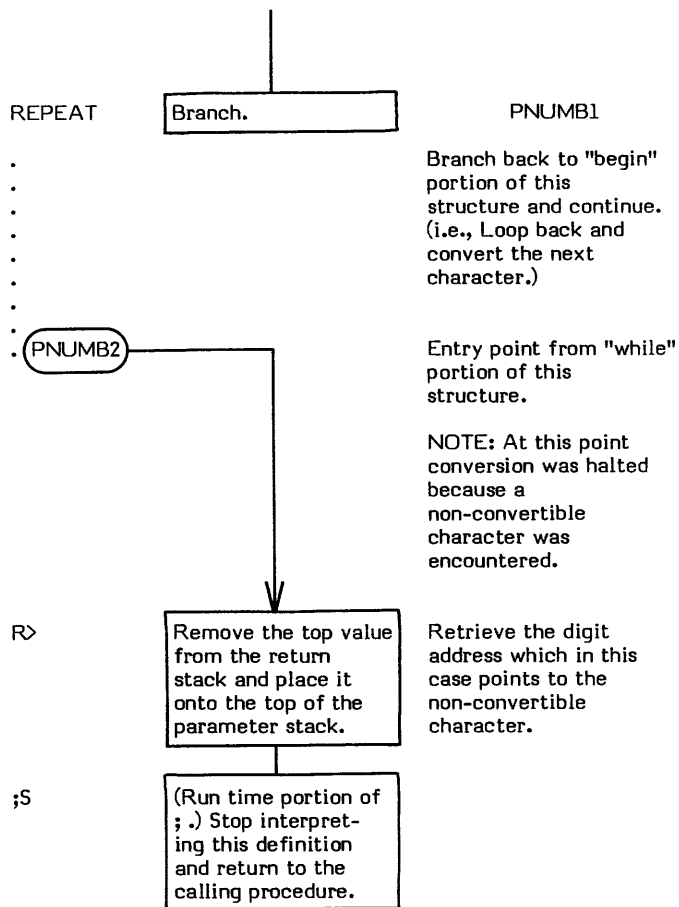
REPEAT

Branch.

PNUMB1

.
.
.
.
.
.
.
.

Branch back to "begin" portion of this structure and continue. (i.e., Loop back and convert the next character.)

PNUMB2

Entry point from "while" portion of this structure.

NOTE: At this point conversion was halted because a non-convertible character was encountered.

R>

Remove the top value from the return stack and place it onto the top of the parameter stack.

Retrieve the digit address which in this case points to the non-convertible character.

;S

(Run time portion of ; .) Stop interpreting this definition and return to the calling procedure.